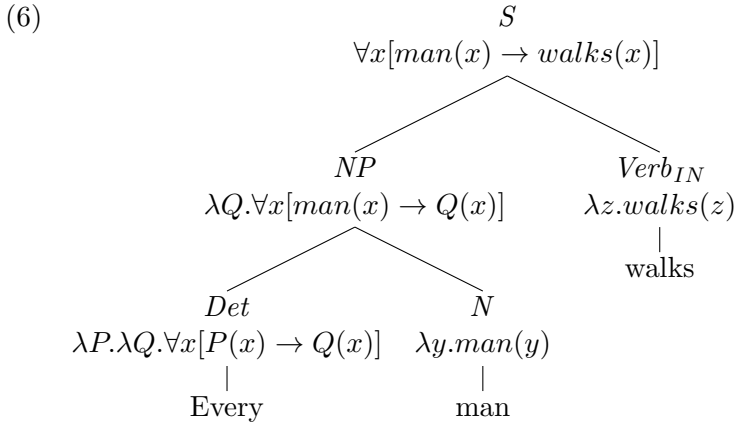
(6)

$S$
$\forall x[man(x) \rightarrow walks(x)]$

$NP$
$\lambda Q.\forall x[man(x) \rightarrow Q(x)]$

$Verb_{IN}$
$\lambda z.walks(z)$
walks

$Det$
$\lambda P.\lambda Q.\forall x[P(x) \rightarrow Q(x)]$
Every

$N$
$\lambda y.man(y)$
man